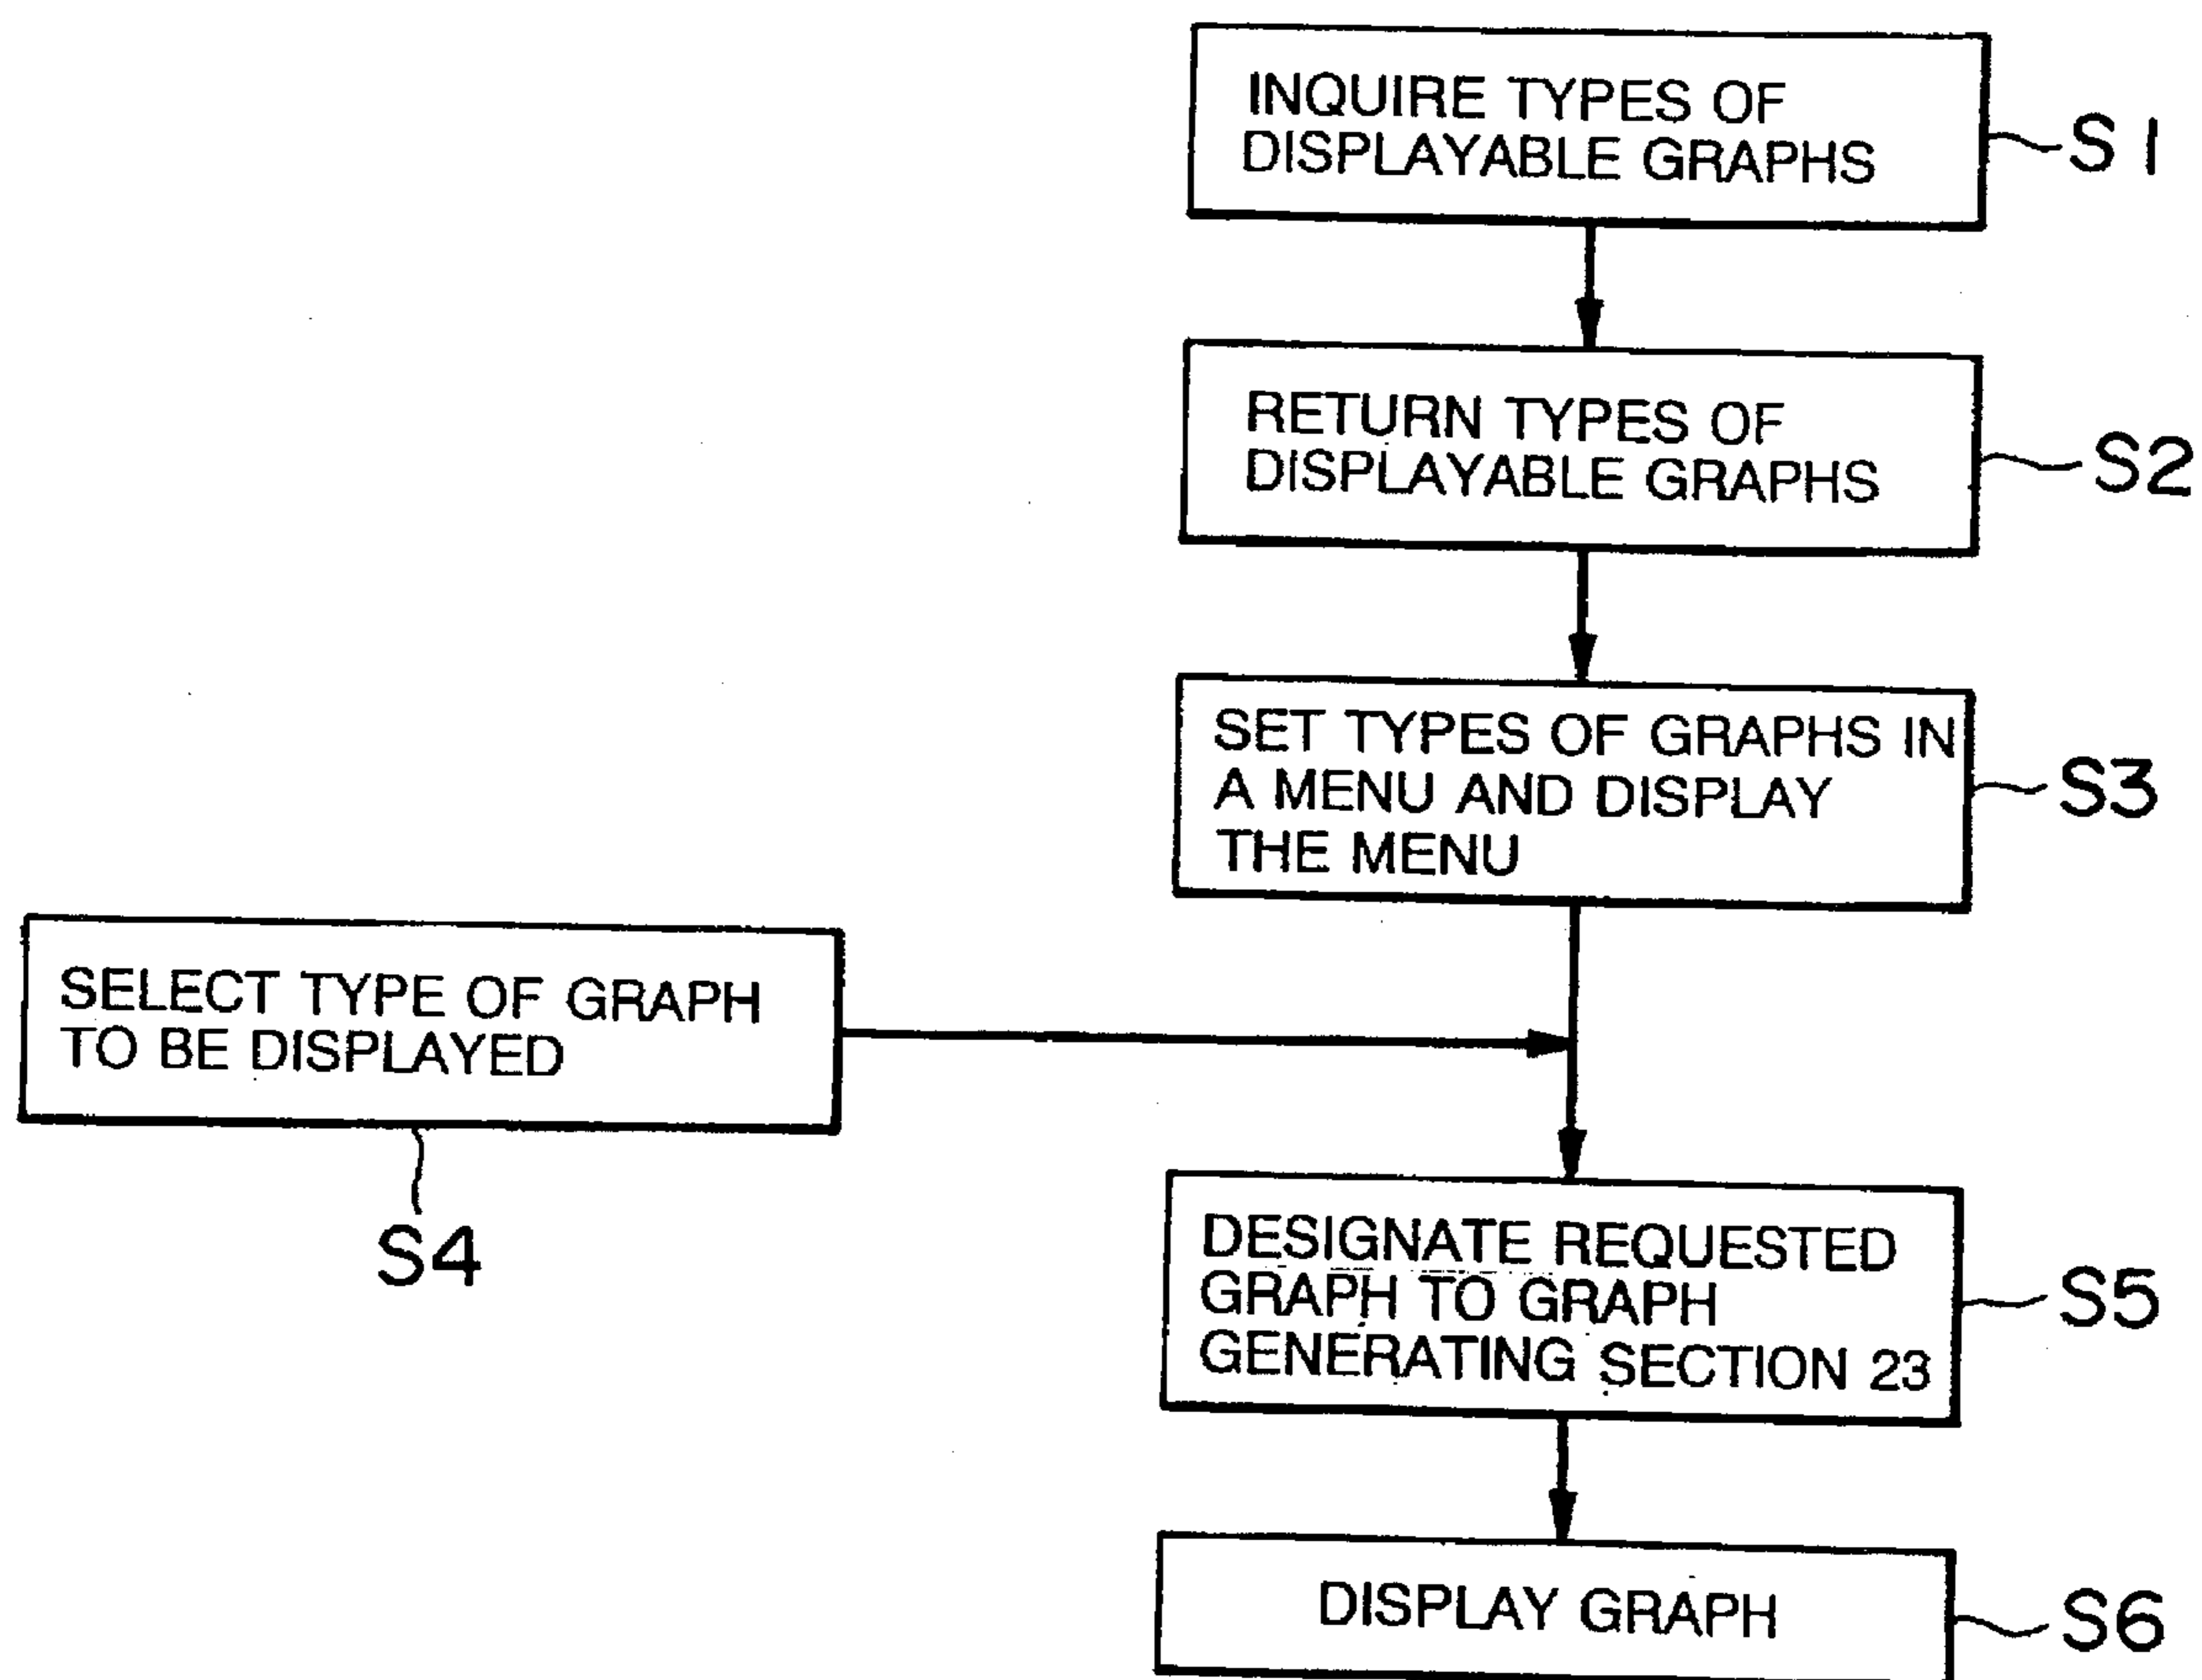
INQUIRE TYPES OF DISPLAYABLE GRAPHS

S1

RETURN TYPES OF DISPLAYABLE GRAPHS

S2

SET TYPES OF GRAPHS IN A MENU AND DISPLAY THE MENU

S3

SELECT TYPE OF GRAPH TO BE DISPLAYED

S4

DESIGNATE REQUESTED GRAPH TO GRAPH GENERATING SECTION 23

S5

DISPLAY GRAPH

S6